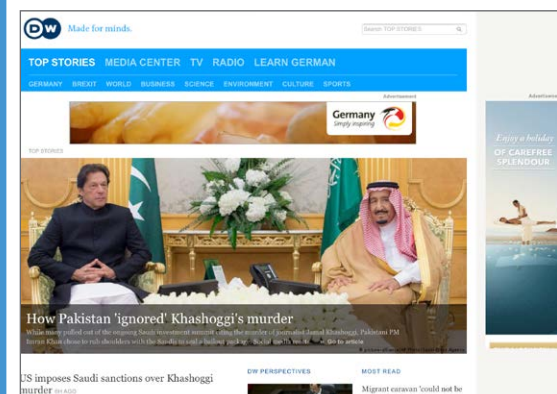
DW Made for minds.

Search TOP STORIES

TOP STORIES MEDIA CENTER TV RADIO LEARN GERMAN

GERMANY BREXIT WORLD BUSINESS SCIENCE ENVIRONMENT CULTURE SPORTS

Advertisement

Germany Simply inspiring

TOP STORIES

How Pakistan 'ignored' Khashoggi's murder

While many pulled out of the ongoing Saudi investment summit citing the murder of journalist Jamal Khashoggi, Pakistani PM Imran Khan chose to rub shoulders with the Saudis to seal a bailout package. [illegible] Go to article

US imposes Saudi sanctions over Khashoggi murder 5H AGO

DW PERSPECTIVES

MOST READ

Migrant caravan 'could not be

Advertisement

Enjoy a holiday OF CAREFREE SPLENDOUR